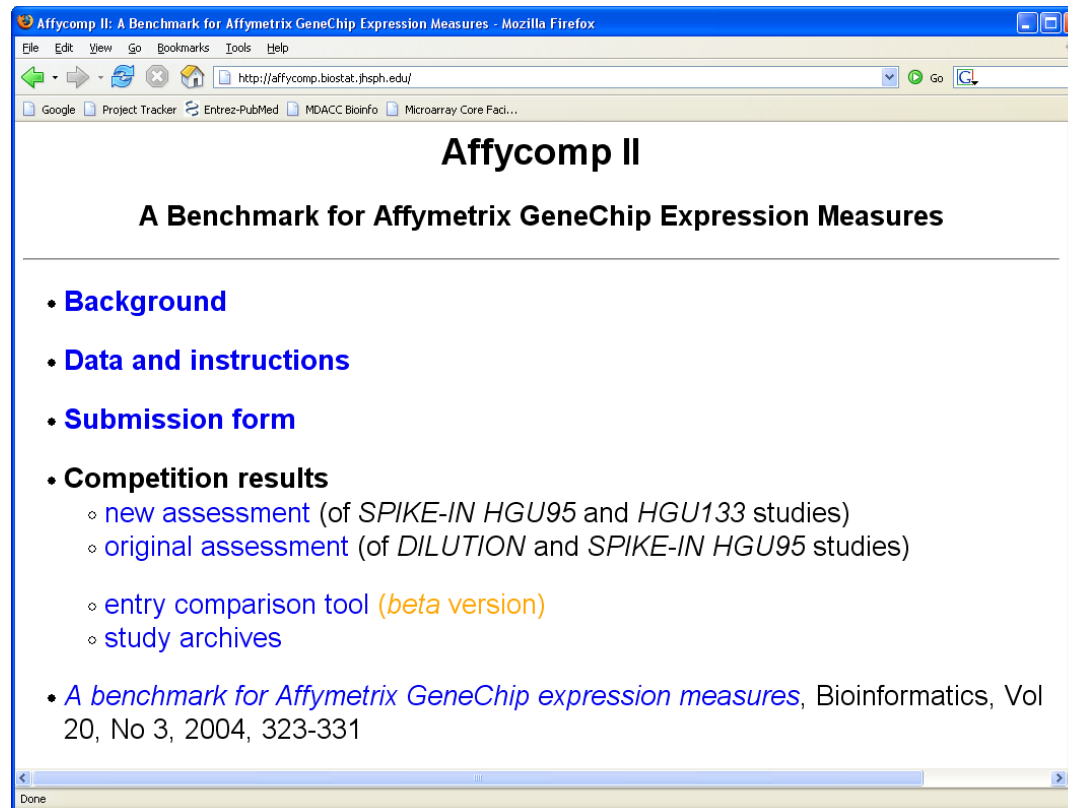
Affycomp II: A Benchmark for Affymetrix GeneChip Expression Measures - Mozilla Firefox

File Edit View Go Bookmarks Tools Help

http://affycomp.biostat.jhsph.edu/

Go

Google Project Tracker Entrez-PubMed MDACC Bioinfo Microarray Core Faci...

Affycomp II

A Benchmark for Affymetrix GeneChip Expression Measures

- Background
- Data and instructions
- Submission form
- Competition results
  - new assessment (of *SPIKE-IN HGU95* and *HGU133* studies)
  - original assessment (of *DILUTION* and *SPIKE-IN HGU95* studies)
  - entry comparison tool (*beta* version)
  - study archives
- *A benchmark for Affymetrix GeneChip expression measures*, Bioinformatics, Vol 20, No 3, 2004, 323-331

Done